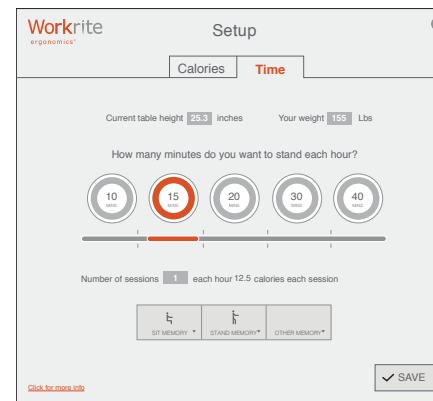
Workrite
ergonomics®

Setup

Calories | Time

Current table height 25.3 inches

Your weight 155 Lbs

How many minutes do you want to stand each hour?

10 MINS

15 MINS

20 MINS

30 MINS

40 MINS

Number of sessions 1 each hour 12.5 calories each session

SIT MEMORY

STAND MEMORY

OTHER MEMORY

Click for more info

SAVE